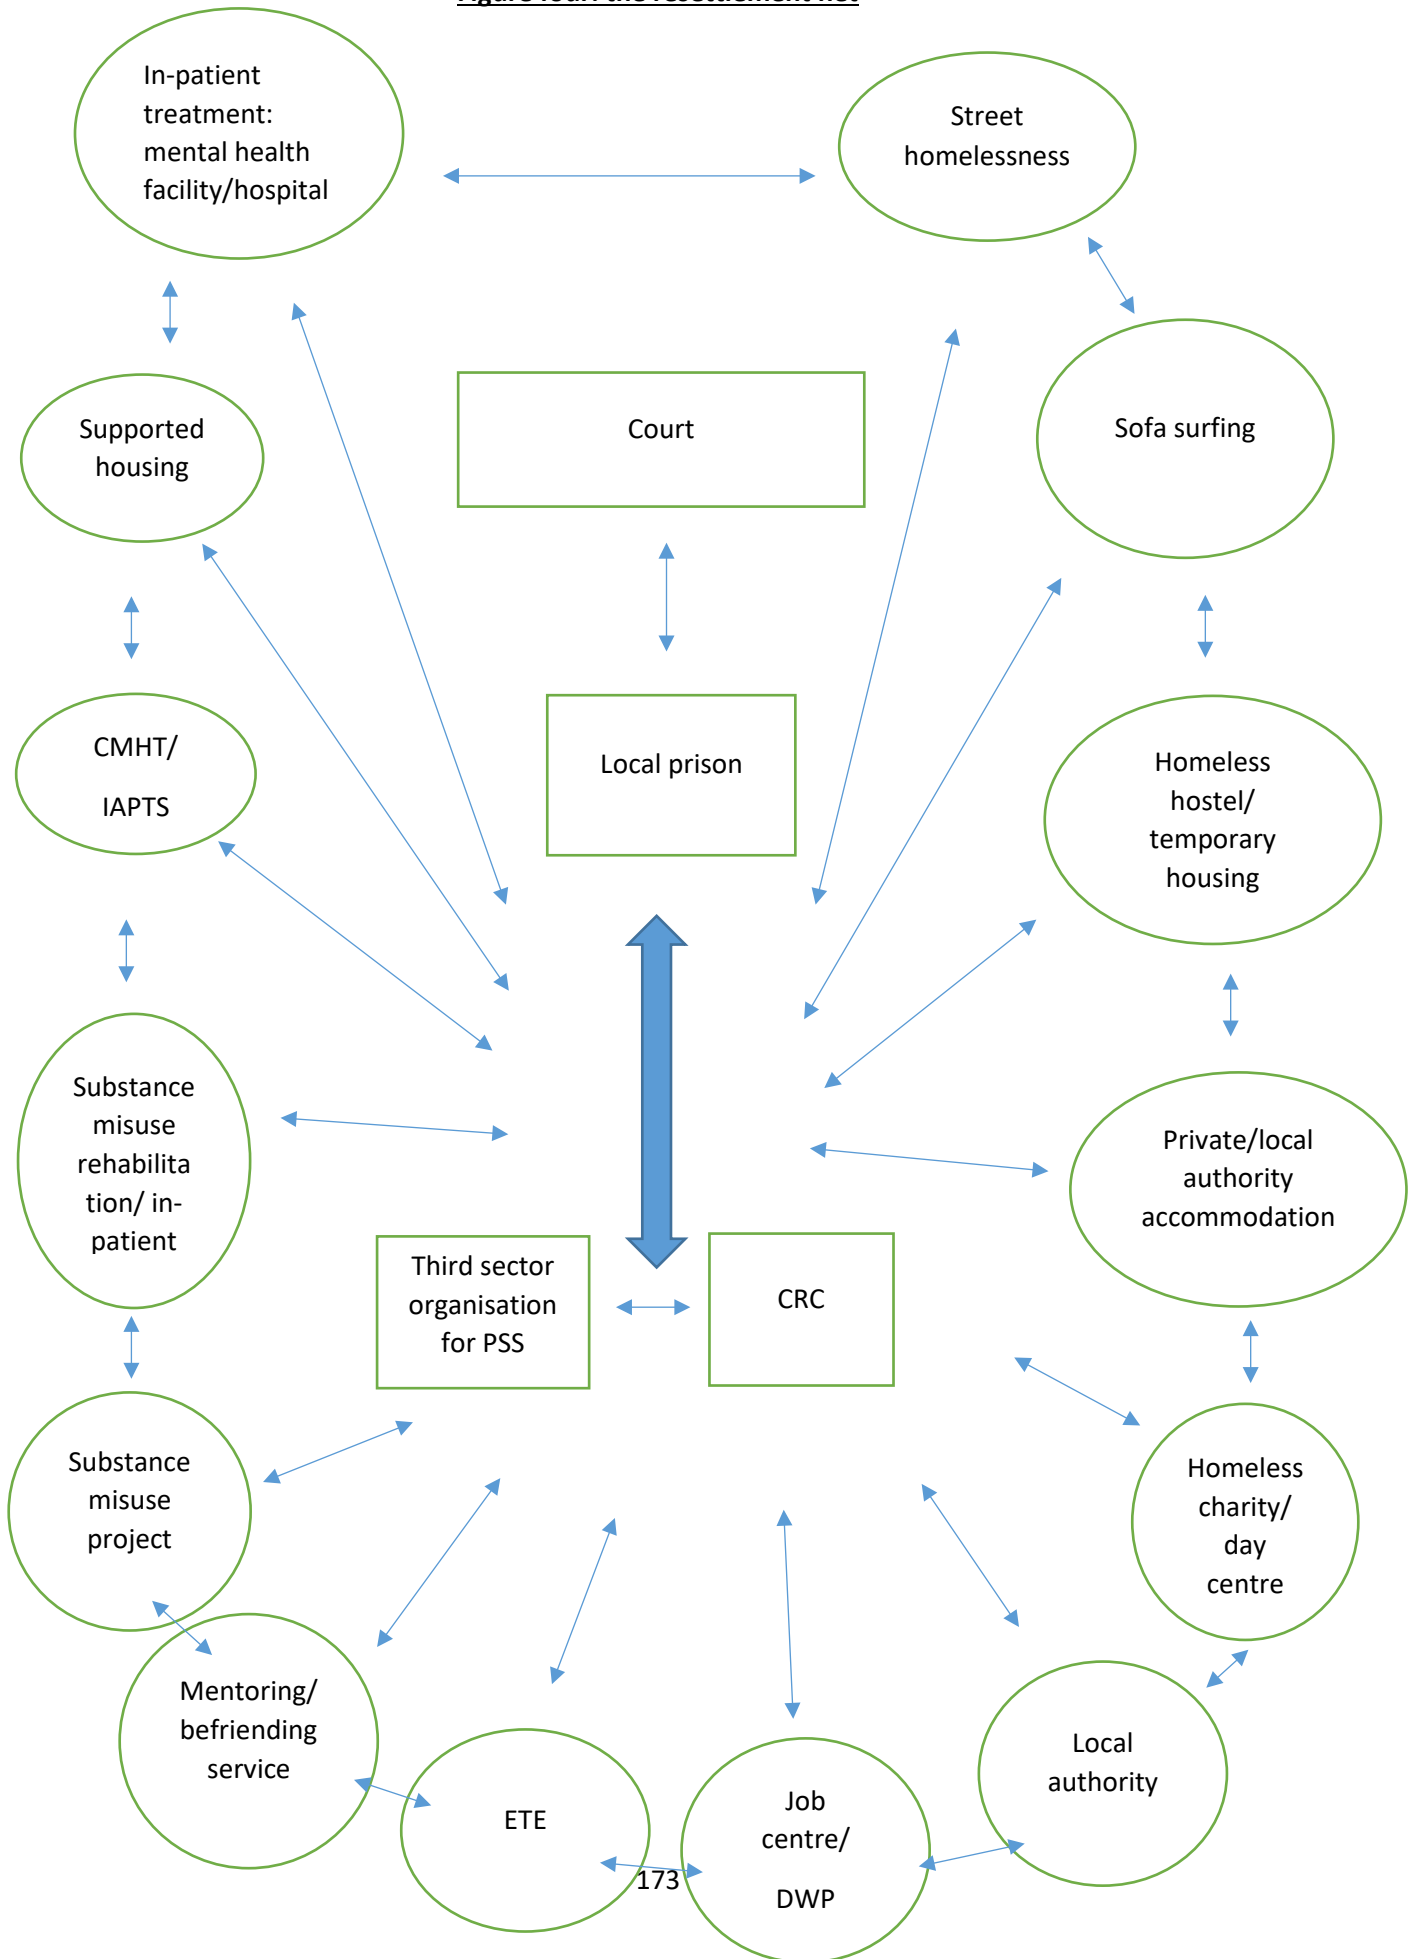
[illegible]

In-patient treatment: mental health facility/hospital

Street homelessness

Sofa surfing

Court

Supported housing

Local prison

CMHT/

IAPTS

Homeless hostel/ temporary housing

Substance misuse rehabilitation/ in-patient

Private/local authority accommodation

Third sector organisation for PSS

CRC

Substance misuse project

Homeless charity/ day centre

Mentoring/ befriending service

Local authority

ETE

Job centre/

DWP

173